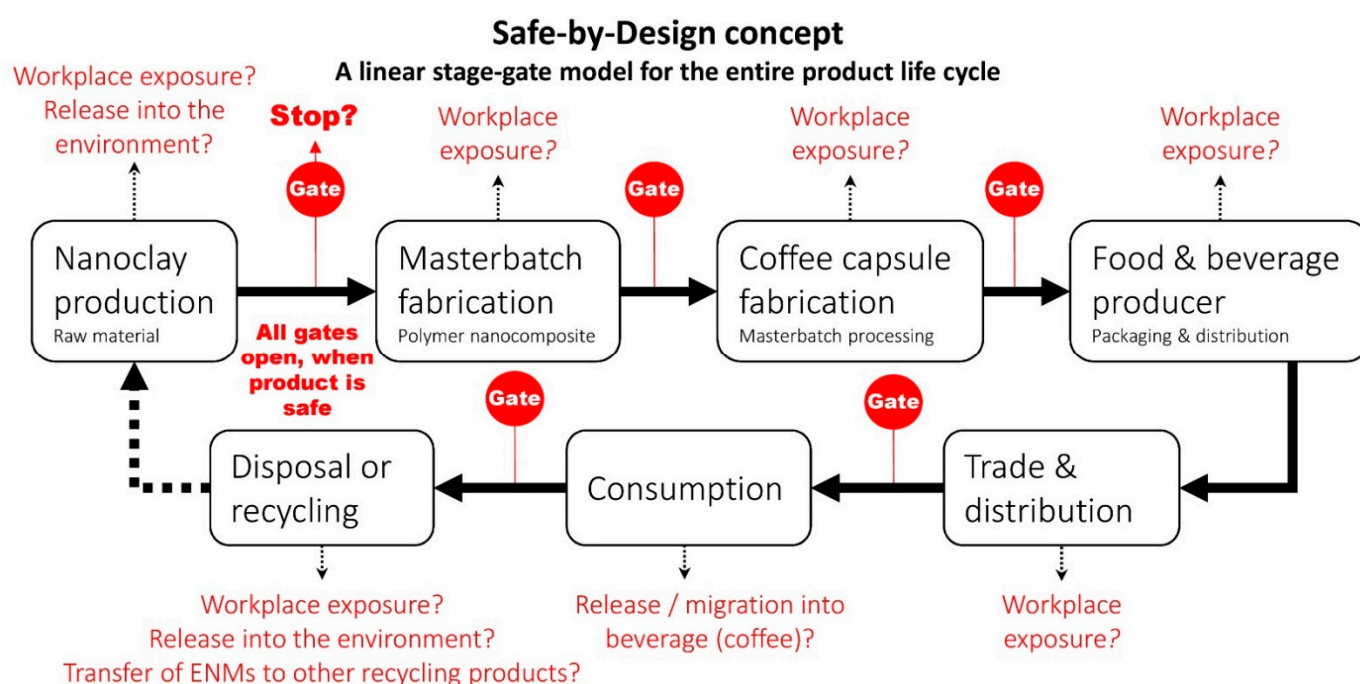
Safe-by-Design concept
A linear stage-gate model for the entire product life cycle

Workplace exposure?
Release into the environment?

Stop?

Gate

Workplace exposure?

Gate

Workplace exposure?

Gate

Workplace exposure?

Nanoclay production
Raw material

Masterbatch fabrication
Polymer nanocomposite

Coffee capsule fabrication
Masterbatch processing

Food & beverage producer
Packaging & distribution

All gates open, when product is safe

Gate

Gate

Disposal or recycling

Consumption

Trade & distribution

Workplace exposure?
Release into the environment?
Transfer of ENMs to other recycling products?

Release / migration into beverage (coffee)?

Workplace exposure?